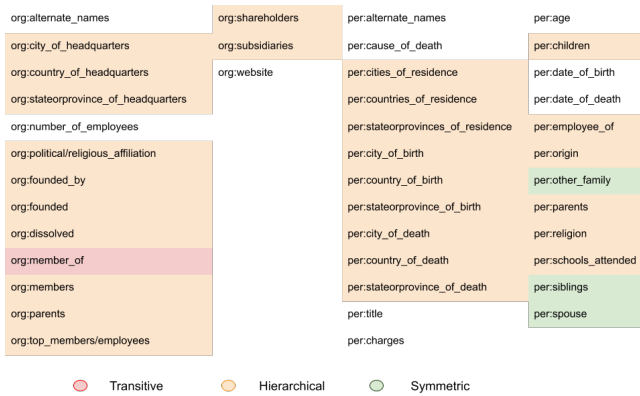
| | | | |
|---|---|---|---|
| org:alternate_names | org:shareholders | per:alternate_names | per:age |
| org:city_of_headquarters | org:subsidiaries | per:cause_of_death | per:children |
| org:country_of_headquarters | org:website | per:cities_of_residence | per:date_of_birth |
| org:stateorprovince_of_headquarters | | per:countries_of_residence | per:date_of_death |
| org:number_of_employees | | per:stateorprovinces_of_residence | per:employee_of |
| org:political/religious_affiliation | | per:city_of_birth | per:origin |
| org:founded_by | | per:country_of_birth | per:other_family |
| org:founded | | per:stateorprovince_of_birth | per:parents |
| org:dissolved | | per:city_of_death | per:religion |
| org:member_of | | per:country_of_death | per:schools_attended |
| org:members | | per:stateorprovince_of_death | per:siblings |
| org:parents | | per:title | per:spouse |
| org:top_members/employees | | per:charges | |

Transitive Hierarchical Symmetric